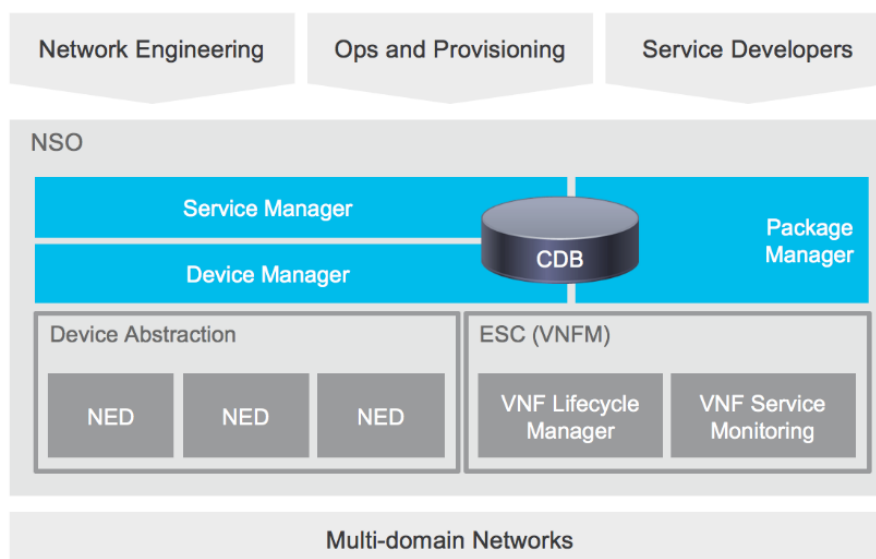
Network Engineering

Ops and Provisioning

Service Developers

NSO

Service Manager

Device Manager

CDB

Package Manager

Device Abstraction

NED

NED

NED

ESC (VNFM)

VNF Lifecycle Manager

VNF Service Monitoring

Multi-domain Networks